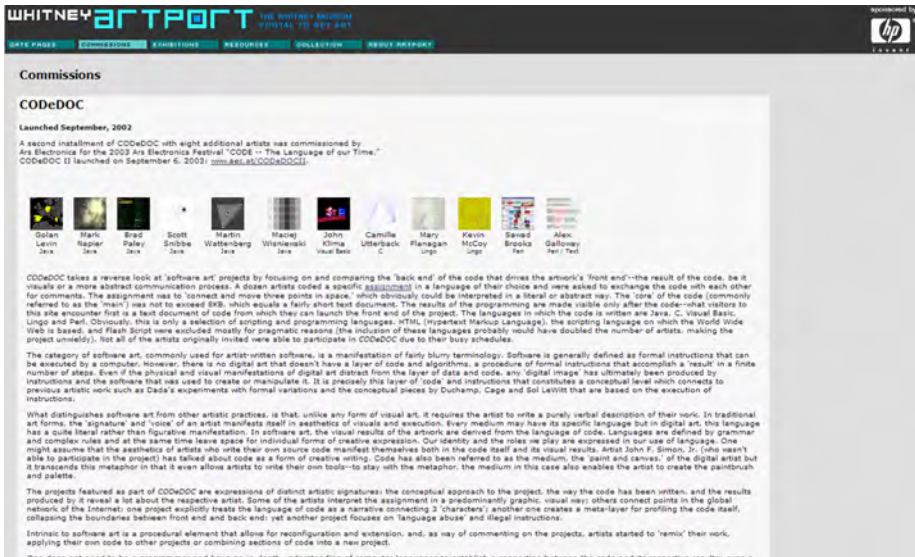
WHITNEY artport THE WHITNEY MUSEUM PORTAL TO NET ART

GATE PAGES COMMISSIONS EXHIBITIONS RESOURCES COLLECTION ABOUT ARTPORT

sponsored by hp invent

Commissions

CODeDOC

Launched September, 2002

A second installment of CODeDOC with eight additional artists was commissioned by Ars Electronica for the 2003 Ars Electronica Festival "CODE -- The Language of our Time." CODeDOC II launched on September 6, 2003: www.aec.at/CODeDOCII.

Golan Levin Java
Mark Napier Java
Brad Paley Java
Scott Snibbe Java
Martin Wattenberg Java
Maciej Wisniewski Java
John Klima Visual Basic
Camille Utterback C
Mary Flanagan Lingo
Kevin McCoy Lingo
Sawad Brooks Perl
Alex Galloway Perl / Text

CODeDOC takes a reverse look at 'software art' projects by focusing on and comparing the 'back end' of the code that drives the artwork's 'front end'--the result of the code, be it visuals or a more abstract communication process. A dozen artists coded a specific assignment in a language of their choice and were asked to exchange the code with each other for comments. The assignment was to 'connect and move three points in space,' which obviously could be interpreted in a literal or abstract way. The 'core' of the code (commonly referred to as the 'main') was not to exceed 8KB, which equals a fairly short text document. The results of the programming are made visible only after the code--what visitors to this site encounter first is a text document of code from which they can launch the front end of the project. The languages in which the code is written are Java, C, Visual Basic, Lingo and Perl. Obviously, this is only a selection of scripting and programming languages. HTML (Hypertext Markup Language), the scripting language on which the World Wide Web is based, and Flash Script were excluded mostly for pragmatic reasons (the inclusion of these languages probably would have doubled the number of artists, making the project unwieldy). Not all of the artists originally invited were able to participate in CODeDOC due to their busy schedules.

The category of software art, commonly used for artist-written software, is a manifestation of fairly blurry terminology. Software is generally defined as formal instructions that can be executed by a computer. However, there is no digital art that doesn't have a layer of code and algorithms, a procedure of formal instructions that accomplish a 'result' in a finite number of steps. Even if the physical and visual manifestations of digital art distract from the layer of data and code, any 'digital image' has ultimately been produced by instructions and the software that was used to create or manipulate it. It is precisely this layer of 'code' and instructions that constitutes a conceptual level which connects to previous artistic work such as Dada's experiments with formal variations and the conceptual pieces by Duchamp, Cage and Sol LeWitt that are based on the execution of instructions.

What distinguishes software art from other artistic practices, is that, unlike any form of visual art, it requires the artist to write a purely verbal description of their work. In traditional art forms, the 'signature' and 'voice' of an artist manifests itself in aesthetics of visuals and execution. Every medium may have its specific language but in digital art, this language has a quite literal rather than figurative manifestation. In software art, the visual results of the artwork are derived from the language of code. Languages are defined by grammar and complex rules and at the same time leave space for individual forms of creative expression. Our identity and the roles we play are expressed in our use of language. One might assume that the aesthetics of artists who write their own source code manifest themselves both in the code itself and its visual results. Artist John F. Simon, Jr. (who wasn't able to participate in the project) has talked about code as a form of creative writing. Code has also been referred to as the medium, the 'paint and canvas,' of the digital artist but it transcends this metaphor in that it even allows artists to write their own tools--to stay with the metaphor, the medium in this case also enables the artist to create the paintbrush and palette.

The projects featured as part of CODeDOC are expressions of distinct artistic signatures: the conceptual approach to the project, the way the code has been written, and the results produced by it reveal a lot about the respective artist. Some of the artists interpret the assignment in a predominantly graphic, visual way; others connect points in the global network of the Internet; one project explicitly treats the language of code as a narrative connecting 3 'characters'; another one creates a meta-layer for profiling the code itself, collapsing the boundaries between front end and back end; yet another project focuses on 'language abuse' and illegal instructions.

Intrinsic to software art is a procedural element that allows for reconfiguration and extension, and, as way of commenting on the projects, artists started to 'remix' their work, applying their own code to other projects or combining sections of code into a new project.

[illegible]